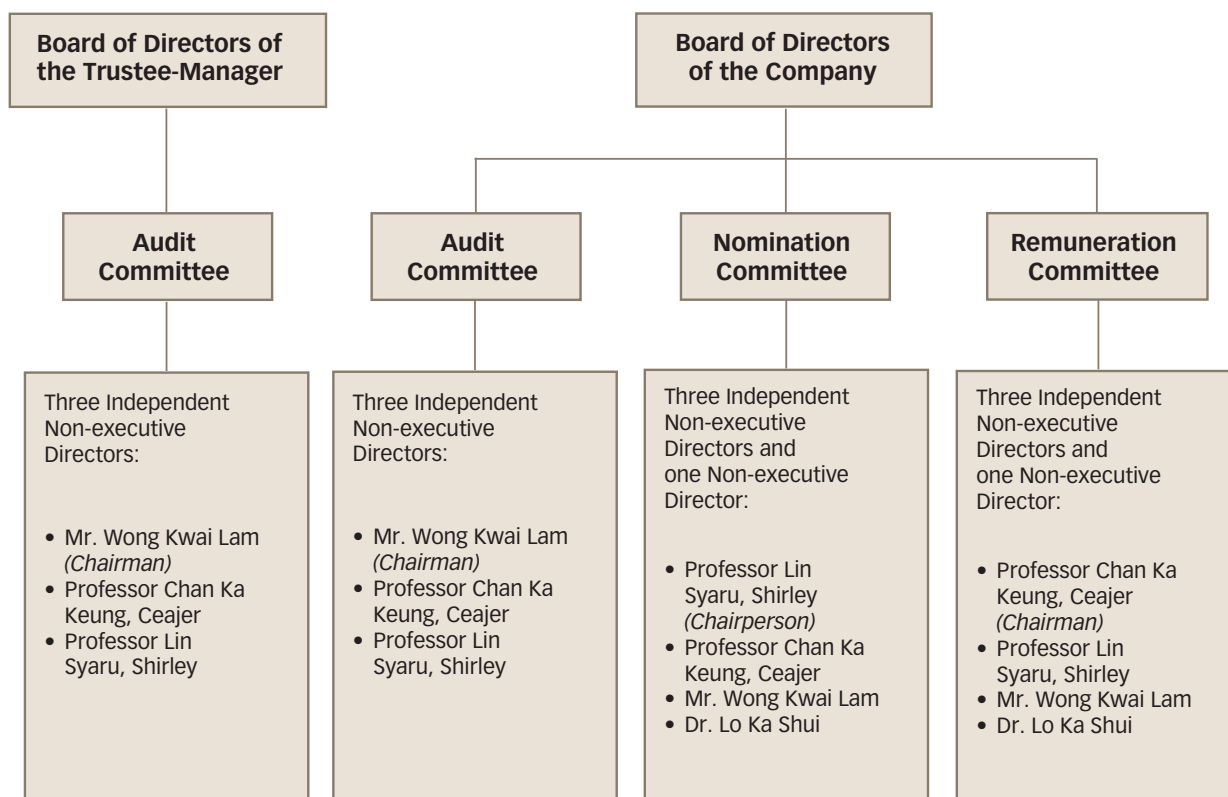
Board of Directors of the Trustee-Manager

Board of Directors of the Company

Audit Committee

Audit Committee

Nomination Committee

Remuneration Committee

Three Independent Non-executive Directors:

• Mr. Wong Kwai Lam *(Chairman)*
• Professor Chan Ka Keung, Ceajer
• Professor Lin Syaru, Shirley

Three Independent Non-executive Directors:

• Mr. Wong Kwai Lam *(Chairman)*
• Professor Chan Ka Keung, Ceajer
• Professor Lin Syaru, Shirley

Three Independent Non-executive Directors and one Non-executive Director:

• Professor Lin Syaru, Shirley *(Chairperson)*
• Professor Chan Ka Keung, Ceajer
• Mr. Wong Kwai Lam
• Dr. Lo Ka Shui

Three Independent Non-executive Directors and one Non-executive Director:

• Professor Chan Ka Keung, Ceajer *(Chairman)*
• Professor Lin Syaru, Shirley
• Mr. Wong Kwai Lam
• Dr. Lo Ka Shui